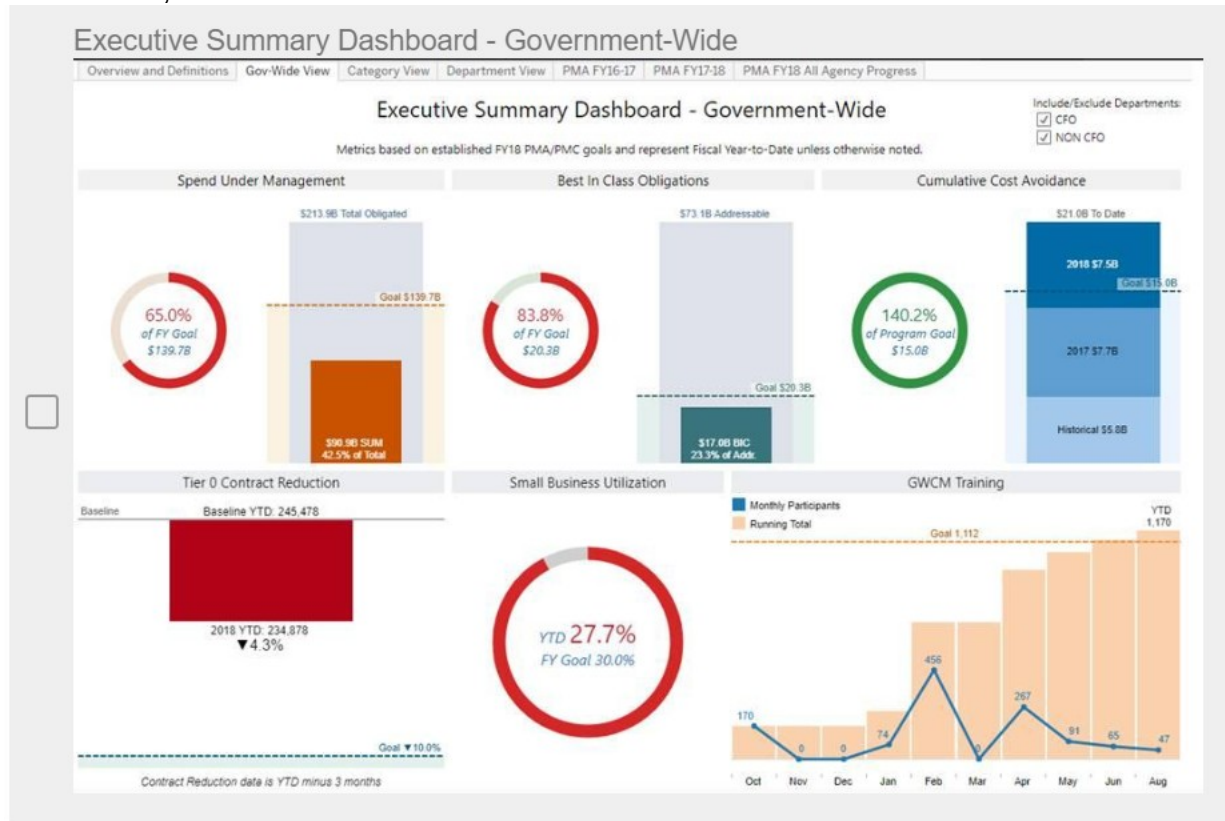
Executive Summary Dashboard - Government-Wide

Overview and Definitions | Gov-Wide View | Category View | Department View | PMA FY16-17 | PMA FY17-18 | PMA FY18 All Agency Progress

Executive Summary Dashboard - Government-Wide

Include/Exclude Departments:
CFO
NON CFO

Metrics based on established FY18 PMA/PMC goals and represent Fiscal Year-to-Date unless otherwise noted.

Spend Under Management

$213.9B Total Obligated

Goal $139.7B

65.0%
of FY Goal
$139.7B

$90.9B SUM
42.5% of Total

Best In Class Obligations

$73.1B Addressable

83.8%
of FY Goal
$20.3B

Goal $20.3B

$17.0B BIC
23.3% of Addr.

Cumulative Cost Avoidance

$21.0B To Date

140.2%
of Program Goal
$15.0B

2018 $7.5B
Goal $15.0B
2017 $7.7B
Historical $5.8B

Tier 0 Contract Reduction

Baseline
Baseline YTD: 245,478

2018 YTD: 234,878
▼4.3%

Goal ▼10.0%

Contract Reduction data is YTD minus 3 months

Small Business Utilization

YTD 27.7%
FY Goal 30.0%

GWCM Training

Monthly Participants
Running Total

YTD
1,170

Goal 1,112

170, 0, 0, 74, 456, 0, 267, 91, 65, 47

Oct Nov Dec Jan Feb Mar Apr May Jun Aug